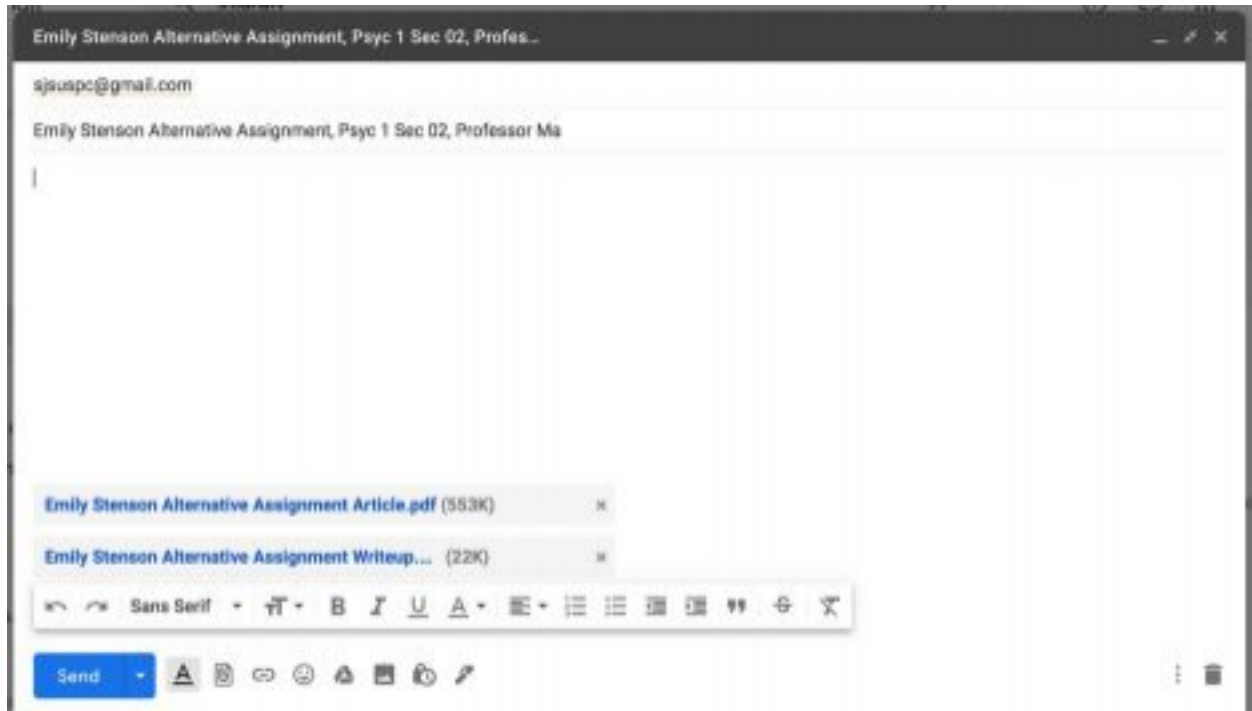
Emily Stenson Alternative Assignment, Psyc 1 Sec 02, Profes...

sjsuspc@gmail.com

Emily Stenson Alternative Assignment, Psyc 1 Sec 02, Professor Ma

Emily Stenson Alternative Assignment Article.pdf (553K)

Emily Stenson Alternative Assignment Writeup... (22K)

Sans Serif

Send